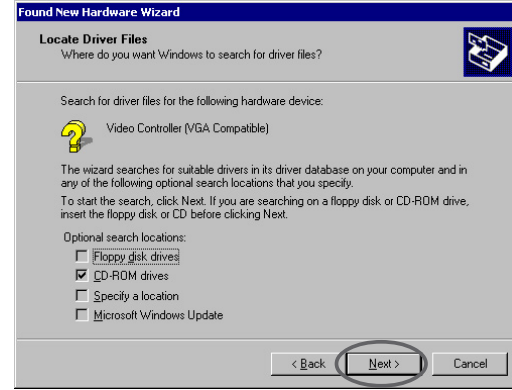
Found New Hardware Wizard

Locate Driver Files
Where do you want Windows to search for driver files?

Search for driver files for the following hardware device:

Video Controller (VGA Compatible)

The wizard searches for suitable drivers in its driver database on your computer and in any of the following optional search locations that you specify.

To start the search, click Next. If you are searching on a floppy disk or CD-ROM drive, insert the floppy disk or CD before clicking Next.

Optional search locations:

Floppy disk drives

CD-ROM drives

Specify a location

Microsoft Windows Update

< Back

Next >

Cancel